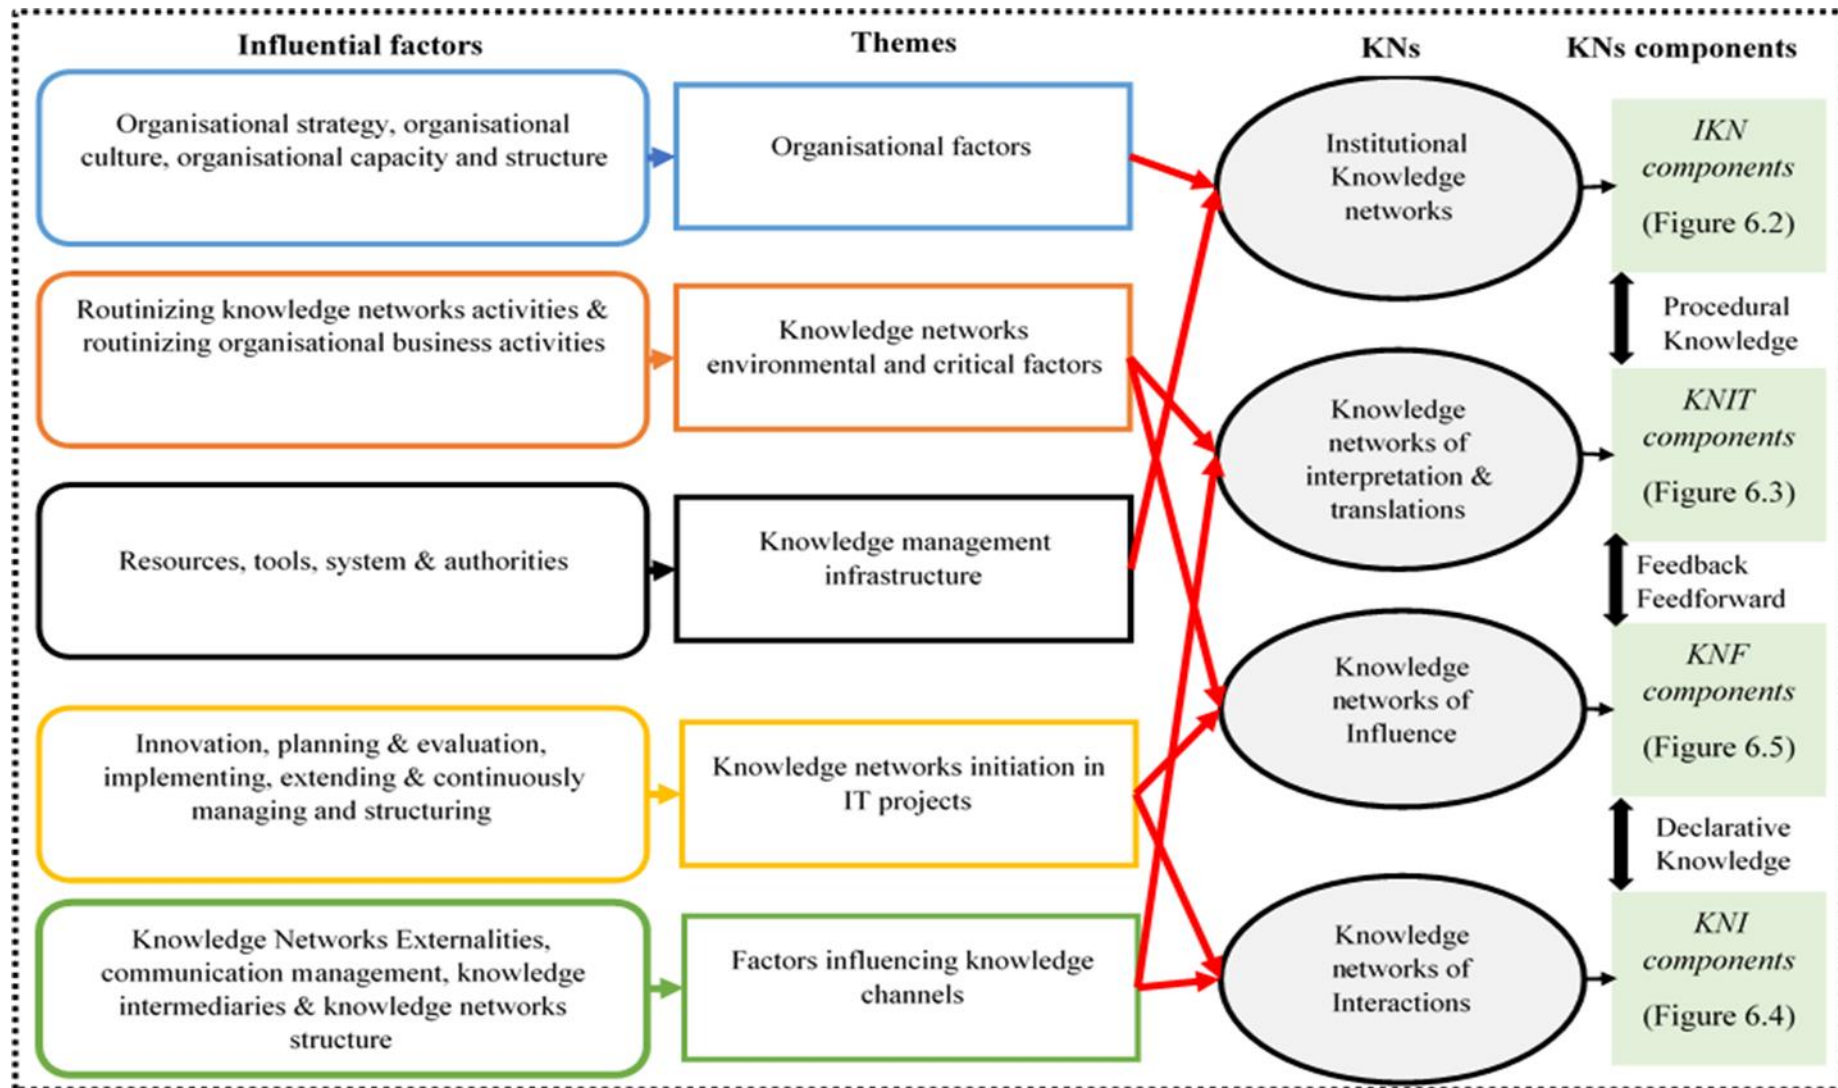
Influential factors

Themes

KNs

KNs components

Organisational strategy, organisational culture, organisational capacity and structure

Organisational factors

Institutional Knowledge networks

IKN components (Figure 6.2)

Procedural Knowledge

Routinizing knowledge networks activities & routinizing organisational business activities

Knowledge networks environmental and critical factors

Knowledge networks of interpretation & translations

KNIT components (Figure 6.3)

Feedback Feedforward

Resources, tools, system & authorities

Knowledge management infrastructure

Innovation, planning & evaluation, implementing, extending & continuously managing and structuring

Knowledge networks initiation in IT projects

Knowledge networks of Influence

KNF components (Figure 6.5)

Declarative Knowledge

Knowledge Networks Externalities, communication management, knowledge intermediaries & knowledge networks structure

Factors influencing knowledge channels

Knowledge networks of Interactions

KNI components (Figure 6.4)